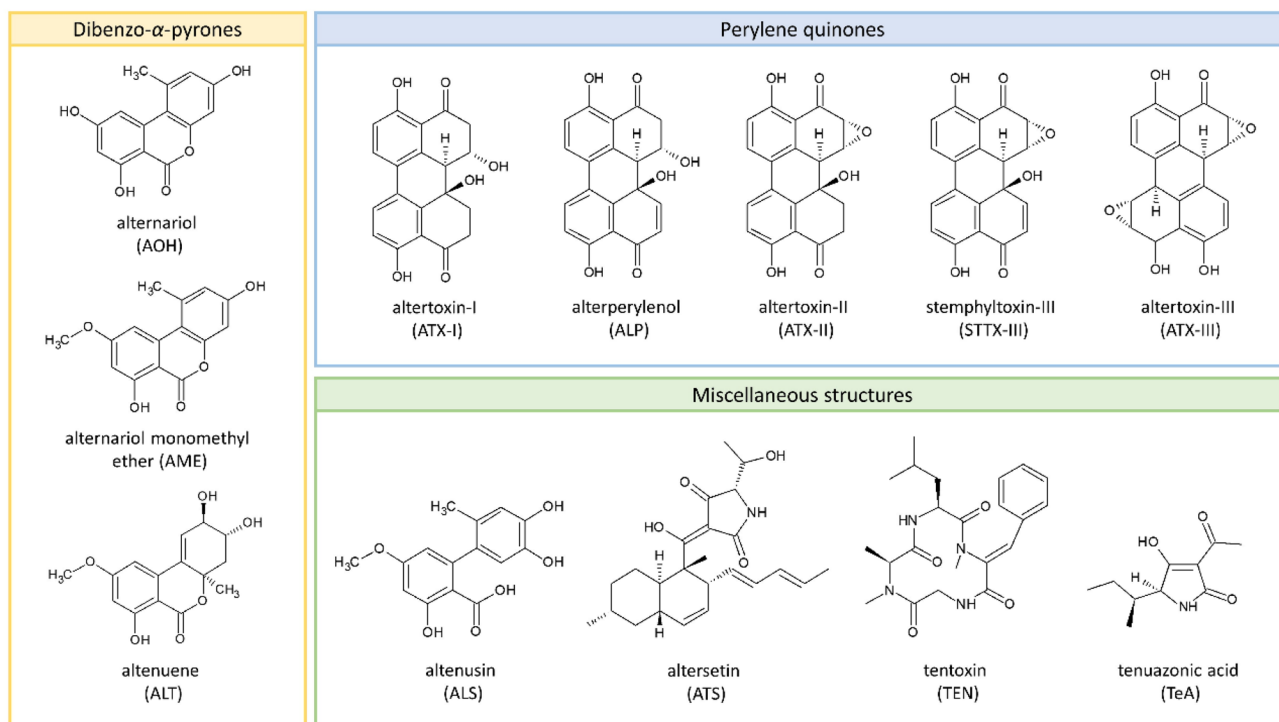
Dibenzo-$\alpha$-pyrones

$H_3C$ OH HO OH O O

alternariol
(AOH)

$H_3C$ OH $H_3C$ O OH O O

alternariol monomethyl ether (AME)

OH OH $H_3C$ O $CH_3$ OH O O

altenuene
(ALT)

Perylene quinones

OH O H OH OH OH O

altertoxin-I
(ATX-I)

OH O H OH OH OH O

alterperylenol
(ALP)

OH O H O OH OH O

altertoxin-II
(ATX-II)

OH O H O OH OH O

stemphyltoxin-III
(STTX-III)

OH O H O O H OH OH

altertoxin-III
(ATX-III)

Miscellaneous structures

$H_3C$ OH OH $H_3C$ O OH O OH

altenusin
(ALS)

OH O NH HO O H H

altersetin
(ATS)

HN O N O N NH O O

tentoxin
(TEN)

HO O H NH O

tenuazonic acid
(TeA)